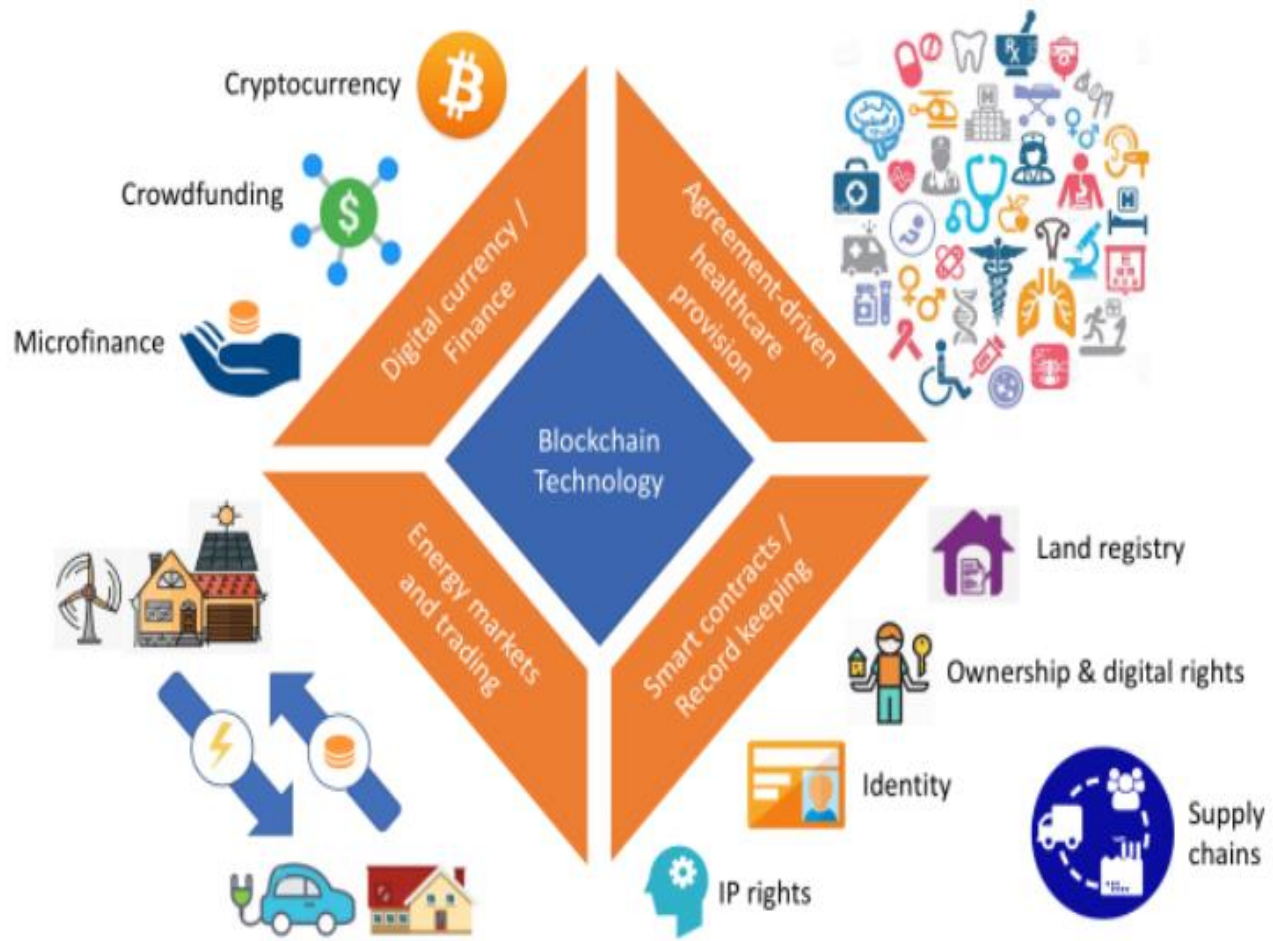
Cryptocurrency

Crowdfunding

Microfinance

Digital currency / Finance

Agreement-driven healthcare provision

Blockchain Technology

Energy markets and trading

Smart contracts / Record keeping

Land registry

Ownership & digital rights

Identity

Supply chains

IP rights